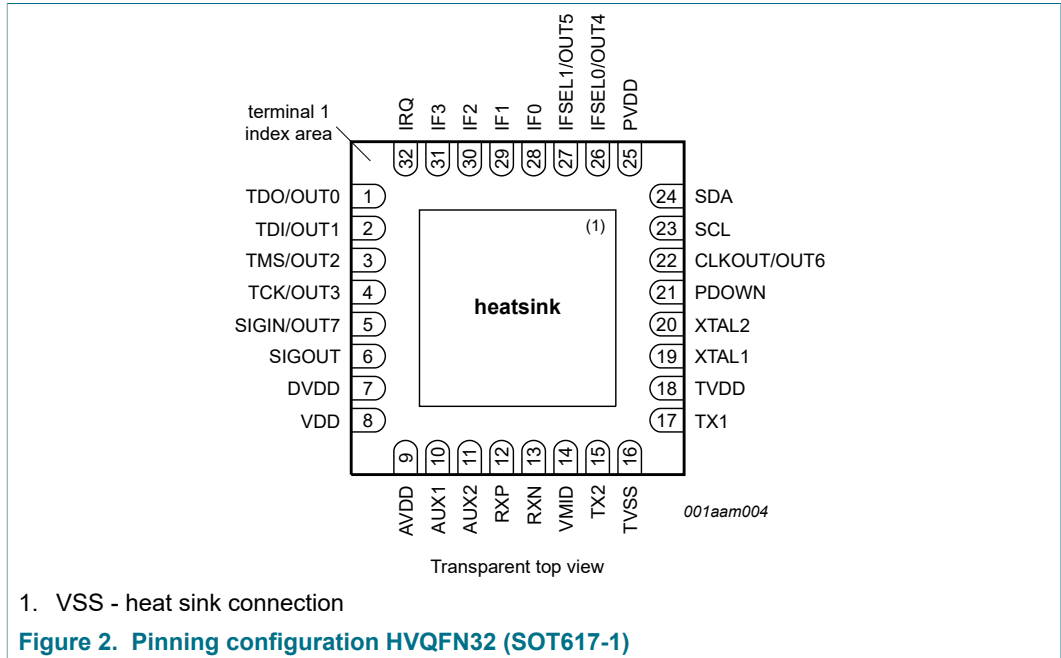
terminal 1 index area

IRQ 32
IF3 31
IF2 30
IF1 29
IF0 28
IFSEL1/OUT5 27
IFSEL0/OUT4 26
PVDD 25

TDO/OUT0 1
TDI/OUT1 2
TMS/OUT2 3
TCK/OUT3 4
SIGIN/OUT7 5
SIGOUT 6
DVDD 7
VDD 8

(1)

heatsink

24 SDA
23 SCL
22 CLKOUT/OUT6
21 PDOWN
20 XTAL2
19 XTAL1
18 TVDD
17 TX1

9 AVDD
10 AUX1
11 AUX2
12 RXP
13 RXN
14 VMID
15 TX2
16 TVSS

001aam004

Transparent top view

1. VSS - heat sink connection

Figure 2. Pinning configuration HVQFN32 (SOT617-1)